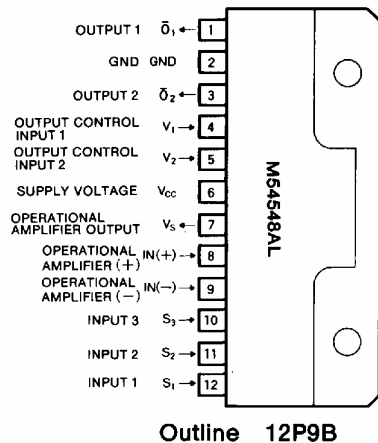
OUTPUT 1 $\bar{O}_1$ 1
GND GND 2
OUTPUT 2 $\bar{O}_2$ 3
OUTPUT CONTROL INPUT 1 $V_1$ 4
OUTPUT CONTROL INPUT 2 $V_2$ 5
SUPPLY VOLTAGE $V_{CC}$ 6
OPERATIONAL AMPLIFIER OUTPUT $V_S$ 7
OPERATIONAL AMPLIFIER (+) IN(+) 8
OPERATIONAL AMPLIFIER (−) IN(−) 9
INPUT 3 $S_3$ 10
INPUT 2 $S_2$ 11
INPUT 1 $S_1$ 12

M54548AL

Outline 12P9B